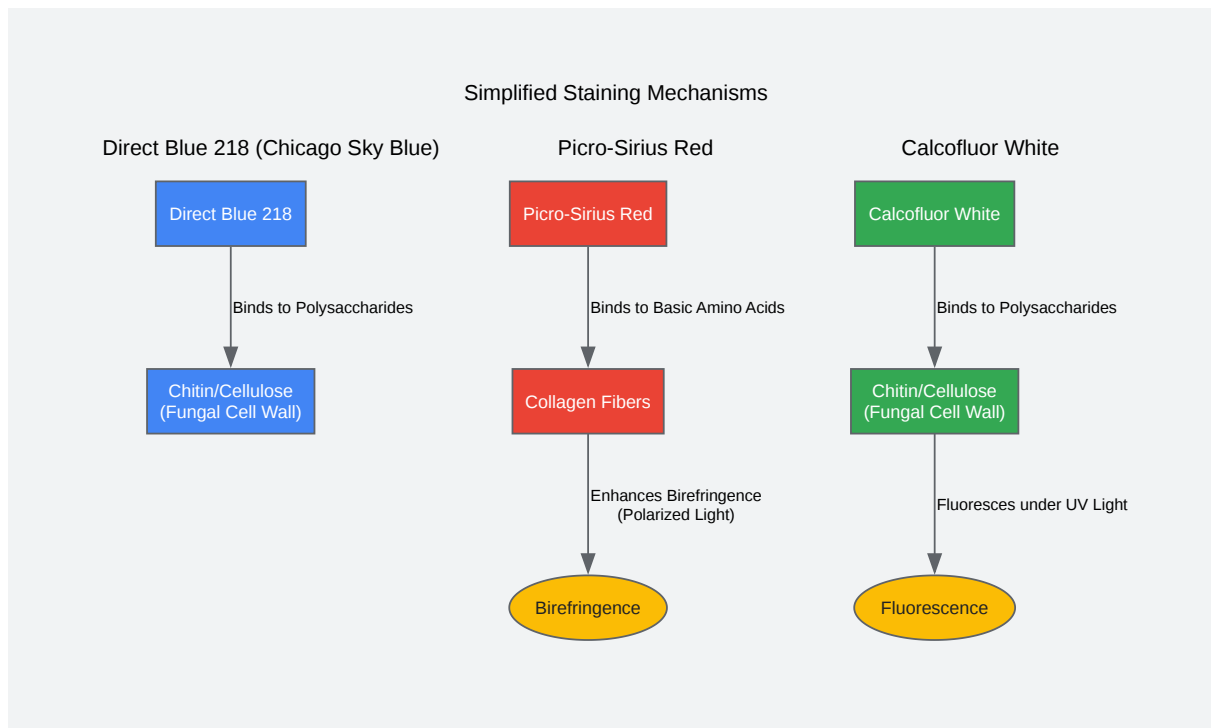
Simplified Staining Mechanisms

Direct Blue 218 (Chicago Sky Blue)

Direct Blue 218

Binds to Polysaccharides

Chitin/Cellulose (Fungal Cell Wall)

Picro-Sirius Red

Picro-Sirius Red

Binds to Basic Amino Acids

Collagen Fibers

Enhances Birefringence (Polarized Light)

Birefringence

Calcofluor White

Calcofluor White

Binds to Polysaccharides

Chitin/Cellulose (Fungal Cell Wall)

Fluoresces under UV Light

Fluorescence